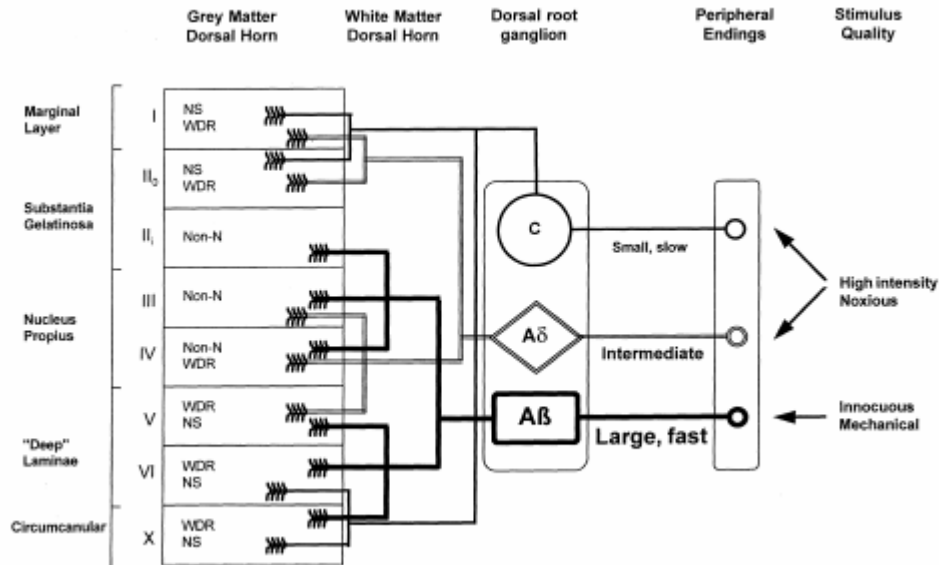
Grey Matter Dorsal Horn

White Matter Dorsal Horn

Dorsal root ganglion

Peripheral Endings

Stimulus Quality

Marginal Layer

Substantia Gelatinosa

Nucleus Propius

"Deep" Laminae

Circumcanular

I

II$_o$

II$_i$

III

IV

V

VI

X

NS
WDR

NS
WDR

Non-N

Non-N

Non-N
WDR

WDR
NS

WDR
NS

WDR
NS

C

Aδ

Aß

Small, slow

Intermediate

Large, fast

High intensity Noxious

Innocuous Mechanical